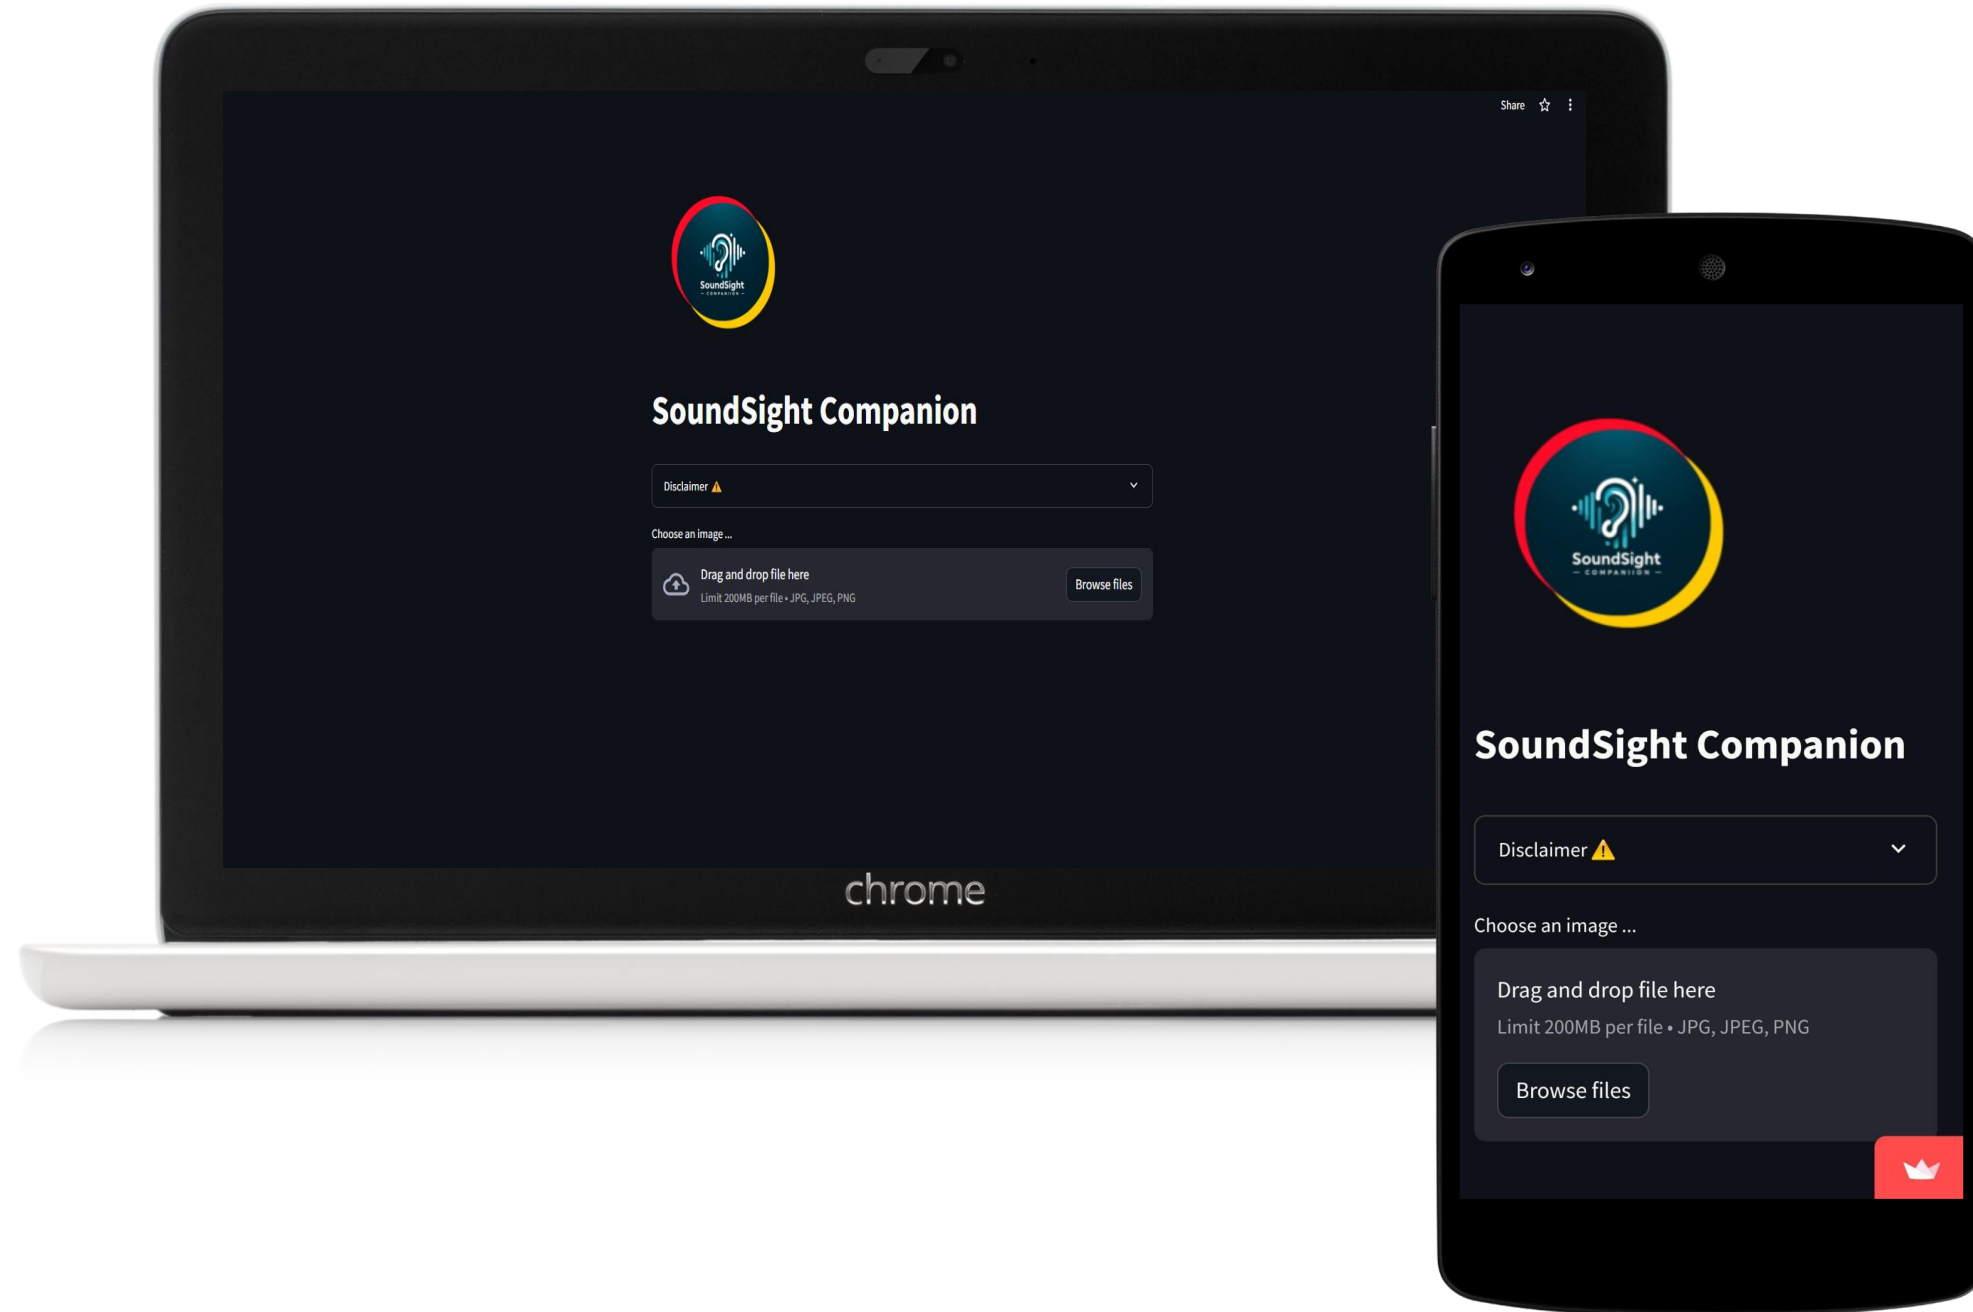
Share

SoundSight COMPANION

SoundSight Companion

Disclaimer ⚠

Choose an image ...

Drag and drop file here
Limit 200MB per file • JPG, JPEG, PNG

Browse files

chrome

SoundSight COMPANION

SoundSight Companion

Disclaimer ⚠

Choose an image ...

Drag and drop file here
Limit 200MB per file • JPG, JPEG, PNG

Browse files